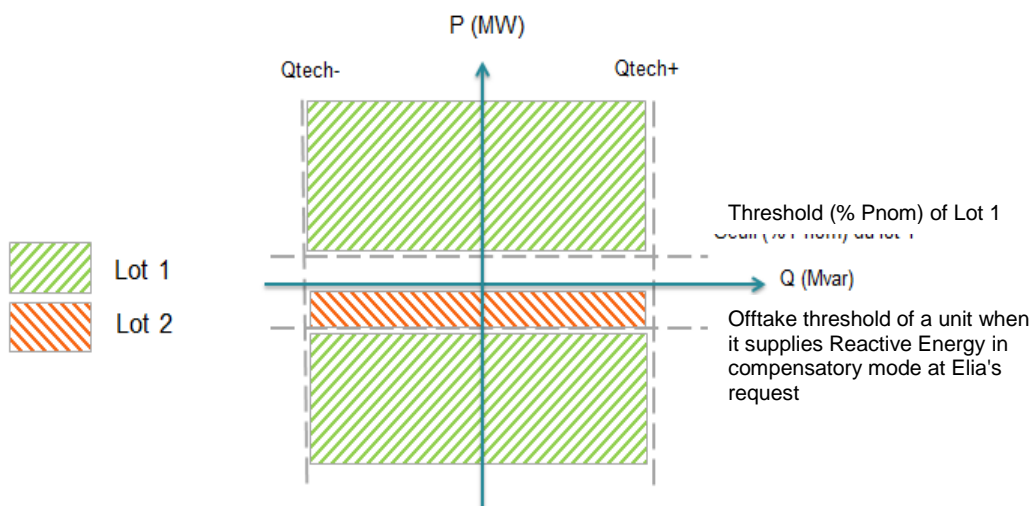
P (MW)

Qtech-

Qtech+

Threshold (% Pnom) of Lot 1

Seuil (% Pnom) du lot 1

Lot 1

Lot 2

Q (Mvar)

Offtake threshold of a unit when it supplies Reactive Energy in compensatory mode at Elia's request